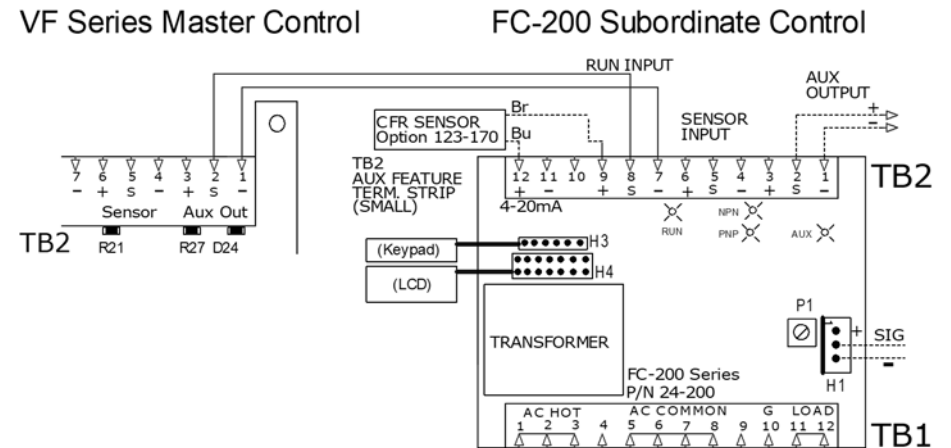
VF Series Master Control

FC-200 Subordinate Control

RUN INPUT

AUX OUTPUT

+
−

CFR SENSOR Option 123-170

Br

Bu

SENSOR INPUT

7 6 5 4 3 2 1
− + S − + S −

Sensor Aux Out

TB2

R21 R27 D24

TB2 AUX FEATURE TERM. STRIP (SMALL)

12 11 10 9 8 7 6 5 4 3 2 1
+ − + S − + S − + S −

4-20mA

TB2

RUN

NPN

PNP

AUX

(Keypad)

H3

(LCD)

H4

TRANSFORMER

P1

+

SIG

−

H1

FC-200 Series P/N 24-200

AC HOT AC COMMON G LOAD
1 2 3 4 5 6 7 8 9 10 11 12

TB1